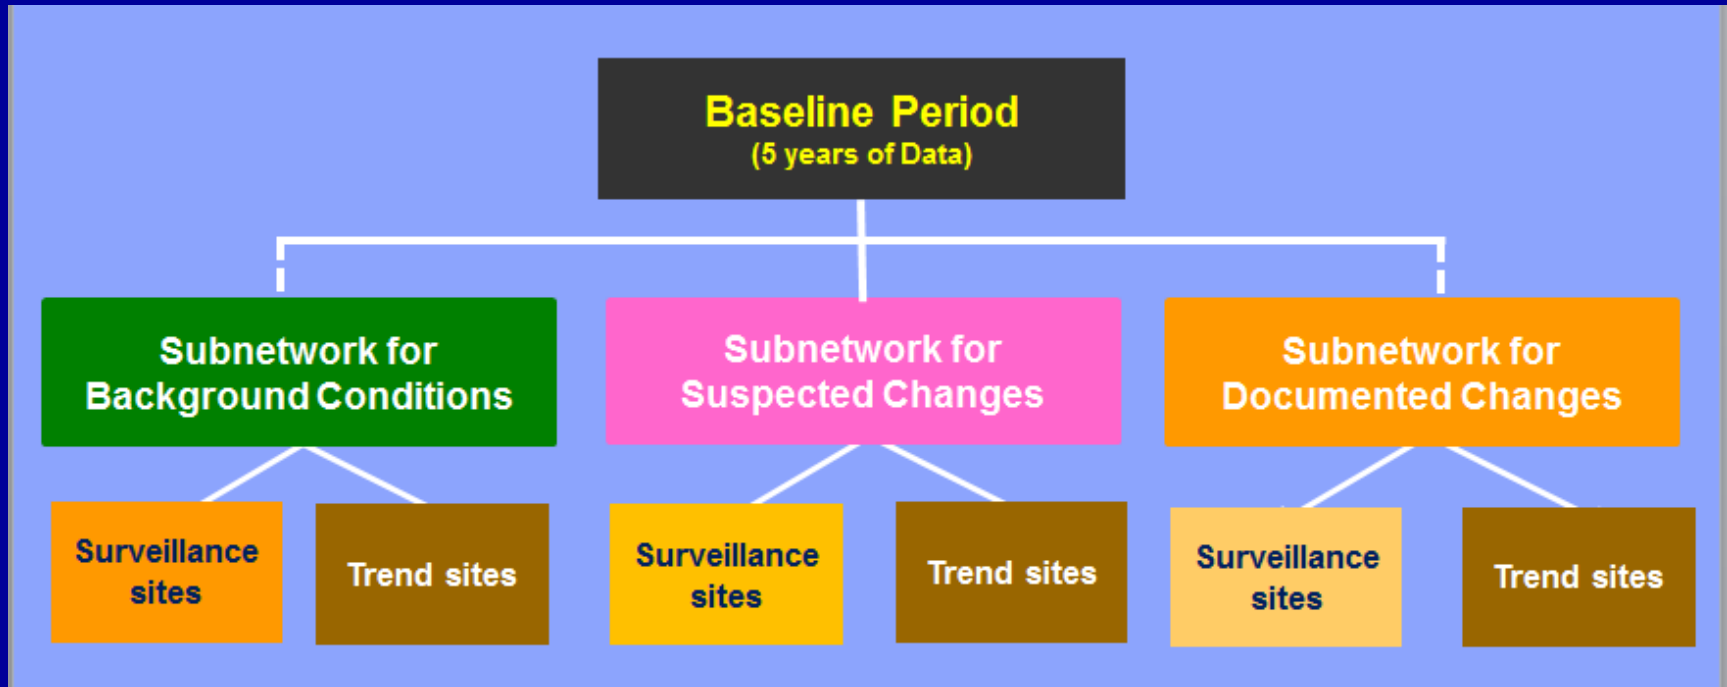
Baseline Period
(5 years of Data)

Subnetwork for Background Conditions

Subnetwork for Suspected Changes

Subnetwork for Documented Changes

Surveillance sites

Trend sites

Surveillance sites

Trend sites

Surveillance sites

Trend sites